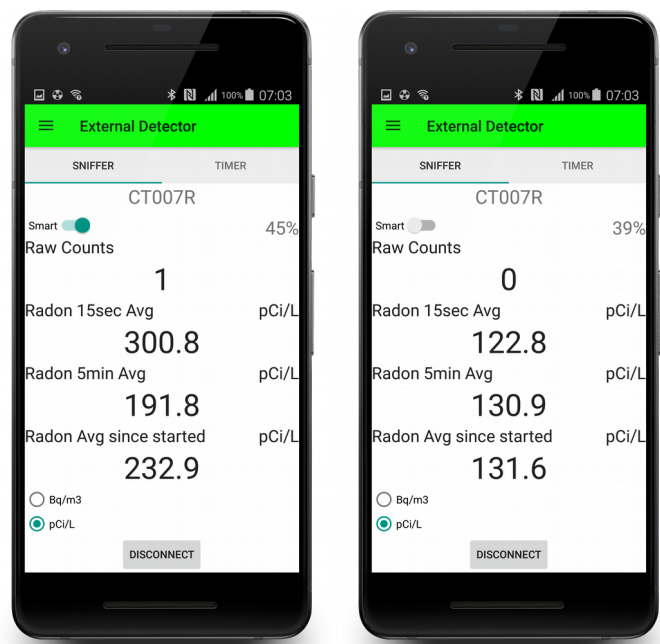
N 100% 07:03
External Detector
SNIFFER TIMER
CT007R
Smart 45%
Raw Counts
1
Radon 15sec Avg pCi/L
300.8
Radon 5min Avg pCi/L
191.8
Radon Avg since started pCi/L
232.9
Bq/m3
pCi/L
DISCONNECT

N 100% 07:03
External Detector
SNIFFER TIMER
CT007R
Smart 39%
Raw Counts
0
Radon 15sec Avg pCi/L
122.8
Radon 5min Avg pCi/L
130.9
Radon Avg since started pCi/L
131.6
Bq/m3
pCi/L
DISCONNECT